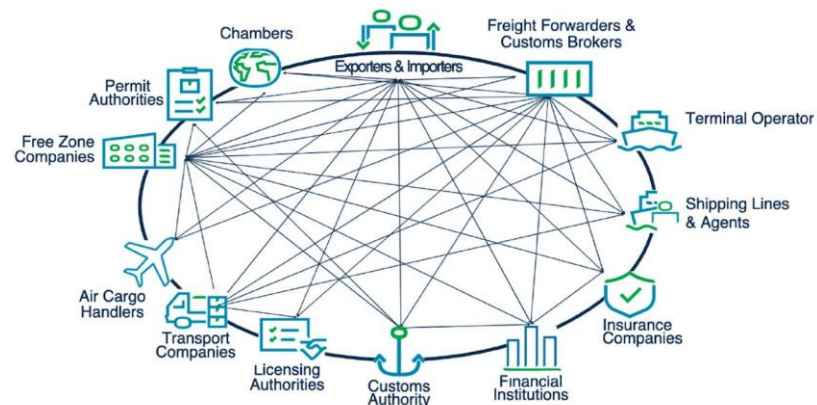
Chambers

Exporters & Importers

Freight Forwarders & Customs Brokers

Permit Authorities

Terminal Operator

Free Zone Companies

Shipping Lines & Agents

Air Cargo Handlers

Insurance Companies

Transport Companies

Licensing Authorities

Customs Authority

Financial Institutions